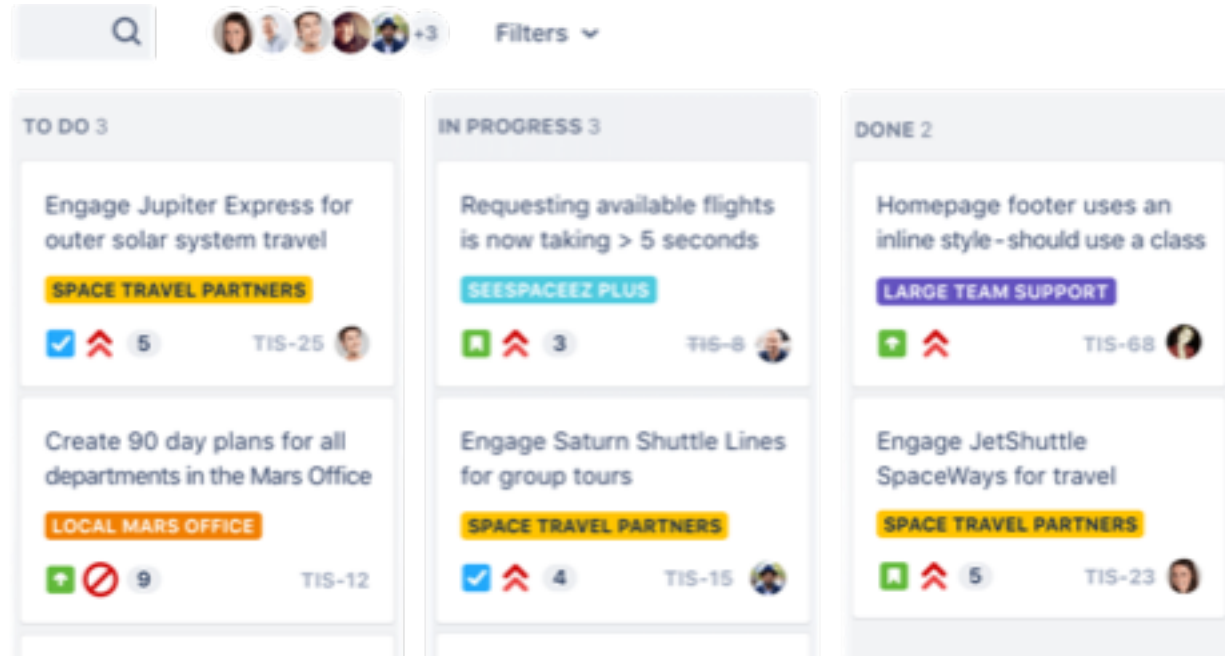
+3 Filters

TO DO 3

Engage Jupiter Express for outer solar system travel

SPACE TRAVEL PARTNERS

5 TIS-25

Create 90 day plans for all departments in the Mars Office

LOCAL MARS OFFICE

9 TIS-12

IN PROGRESS 3

Requesting available flights is now taking > 5 seconds

SEESPACEEZ PLUS

3 TIS-8

Engage Saturn Shuttle Lines for group tours

SPACE TRAVEL PARTNERS

4 TIS-15

DONE 2

Homepage footer uses an inline style - should use a class

LARGE TEAM SUPPORT

TIS-68

Engage JetShuttle SpaceWays for travel

SPACE TRAVEL PARTNERS

5 TIS-23